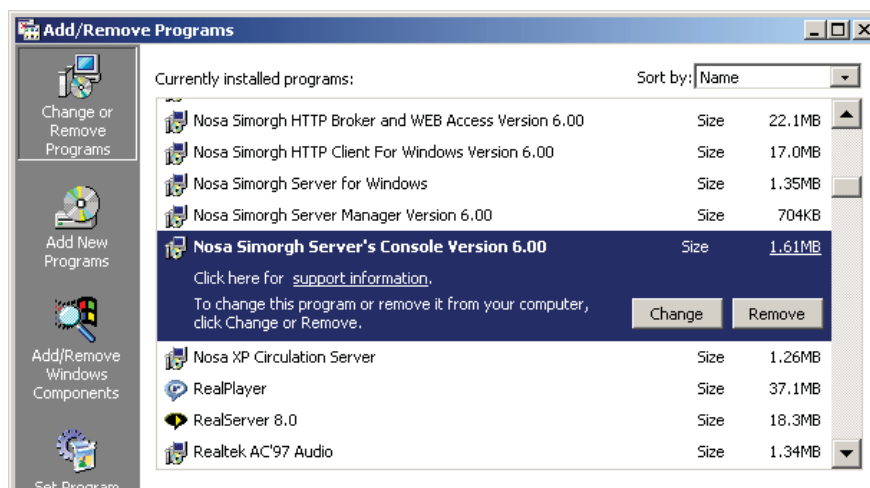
Add/Remove Programs

Change or Remove Programs

Add New Programs

Add/Remove Windows Components

Set Program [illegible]

Currently installed programs:

Sort by: Name

| | | |
|---|---|---|
| Nosa Simorgh HTTP Broker and WEB Access Version 6.00 | Size | 22.1MB |
| Nosa Simorgh HTTP Client For Windows Version 6.00 | Size | 17.0MB |
| Nosa Simorgh Server for Windows | Size | 1.35MB |
| Nosa Simorgh Server Manager Version 6.00 | Size | 704KB |
| Nosa Simorgh Server's Console Version 6.00 | Size | 1.61MB |

Click here for support information.

To change this program or remove it from your computer, click Change or Remove.

Change

Remove

| | | |
|---|---|---|
| Nosa XP Circulation Server | Size | 1.26MB |
| RealPlayer | Size | 37.1MB |
| RealServer 8.0 | Size | 18.3MB |
| Realtek AC'97 Audio | Size | 1.34MB |